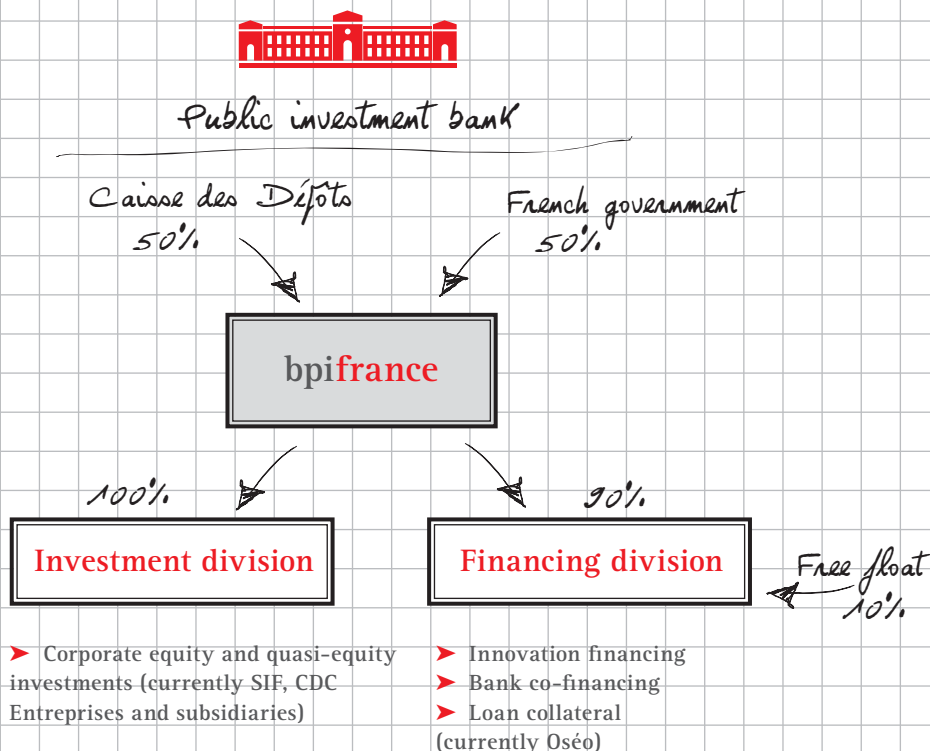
Public investment bank

Caisse des Dépôts
50%

French government
50%

bpifrance

100%

90%

Investment division

Financing division

Free float
10%

➤ Corporate equity and quasi-equity investments (currently SIF, CDC Entreprises and subsidiaries)

➤ Innovation financing
➤ Bank co-financing
➤ Loan collateral (currently Oséo)